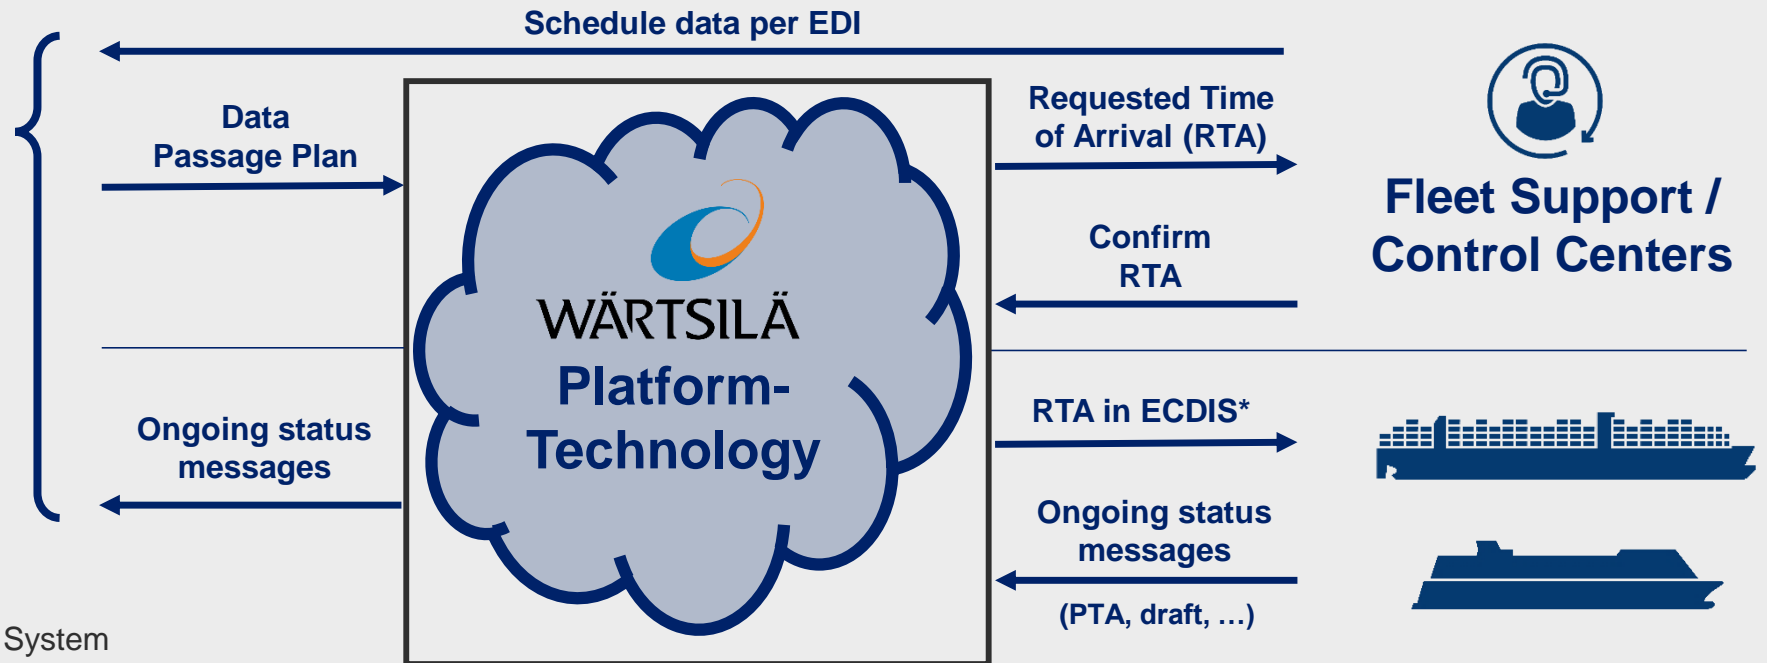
Schedule data per EDI

Data
Passage Plan

Ongoing status messages

System

WÄRTSILÄ
Platform-Technology

Requested Time of Arrival (RTA)

Confirm RTA

RTA in ECDIS*

Ongoing status messages

(PTA, draft, …)

Fleet Support / Control Centers